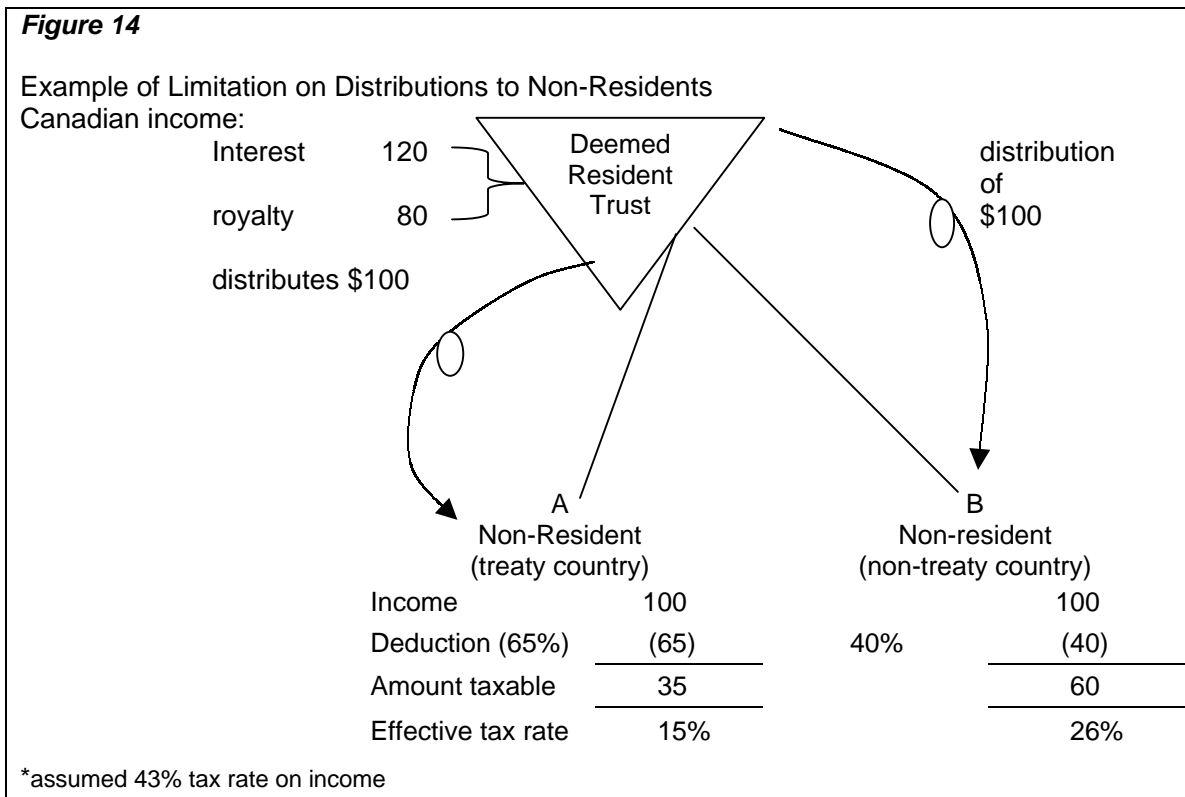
**Figure 14**

Example of Limitation on Distributions to Non-Residents
Canadian income:

Interest 120
royalty 80

Deemed Resident Trust

distribution of $100

distributes $100

A
Non-Resident
(treaty country)

B
Non-resident
(non-treaty country)

| | A | | B |
|---|---|---|---|
| Income | 100 | | 100 |
| Deduction (65%) | (65) | 40% | (40) |
| Amount taxable | 35 | | 60 |
| Effective tax rate | 15% | | 26% |

*assumed 43% tax rate on income